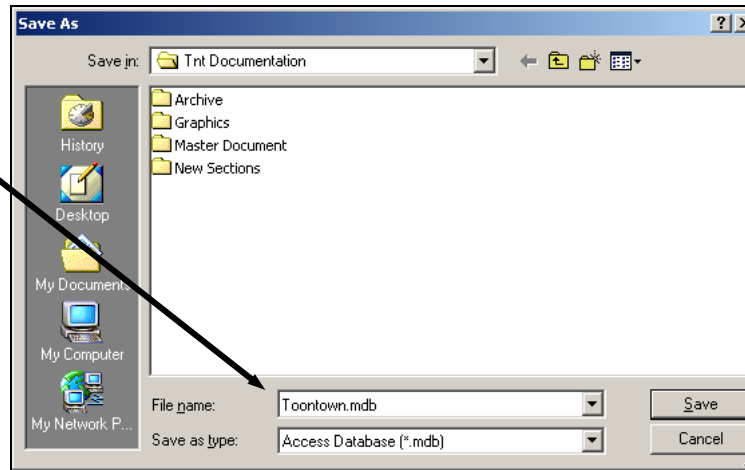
Save As

?

Save in: Tnt Documentation

History

Desktop

My Documents

My Computer

My Network P...

Archive
Graphics
Master Document
New Sections

File name: Toontown.mdb

Save as type: Access Database (*.mdb)

Save

Cancel